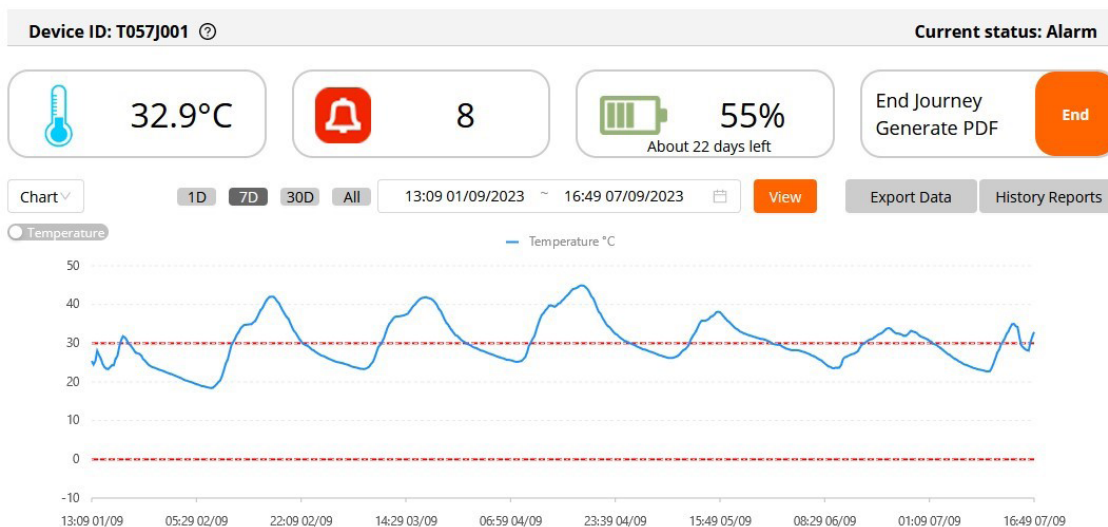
Device ID: T057J001 ?

Current status: Alarm

32.9°C

8

55%
About 22 days left

End Journey
Generate PDF

End

Chart

1D 7D 30D All

13:09 01/09/2023 ~ 16:49 07/09/2023

View

Export Data

History Reports

Temperature

Temperature °C

50
40
30
20
10
0
-10

13:09 01/09
05:29 02/09
22:09 02/09
14:29 03/09
06:59 04/09
23:39 04/09
15:49 05/09
08:29 06/09
01:09 07/09
16:49 07/09